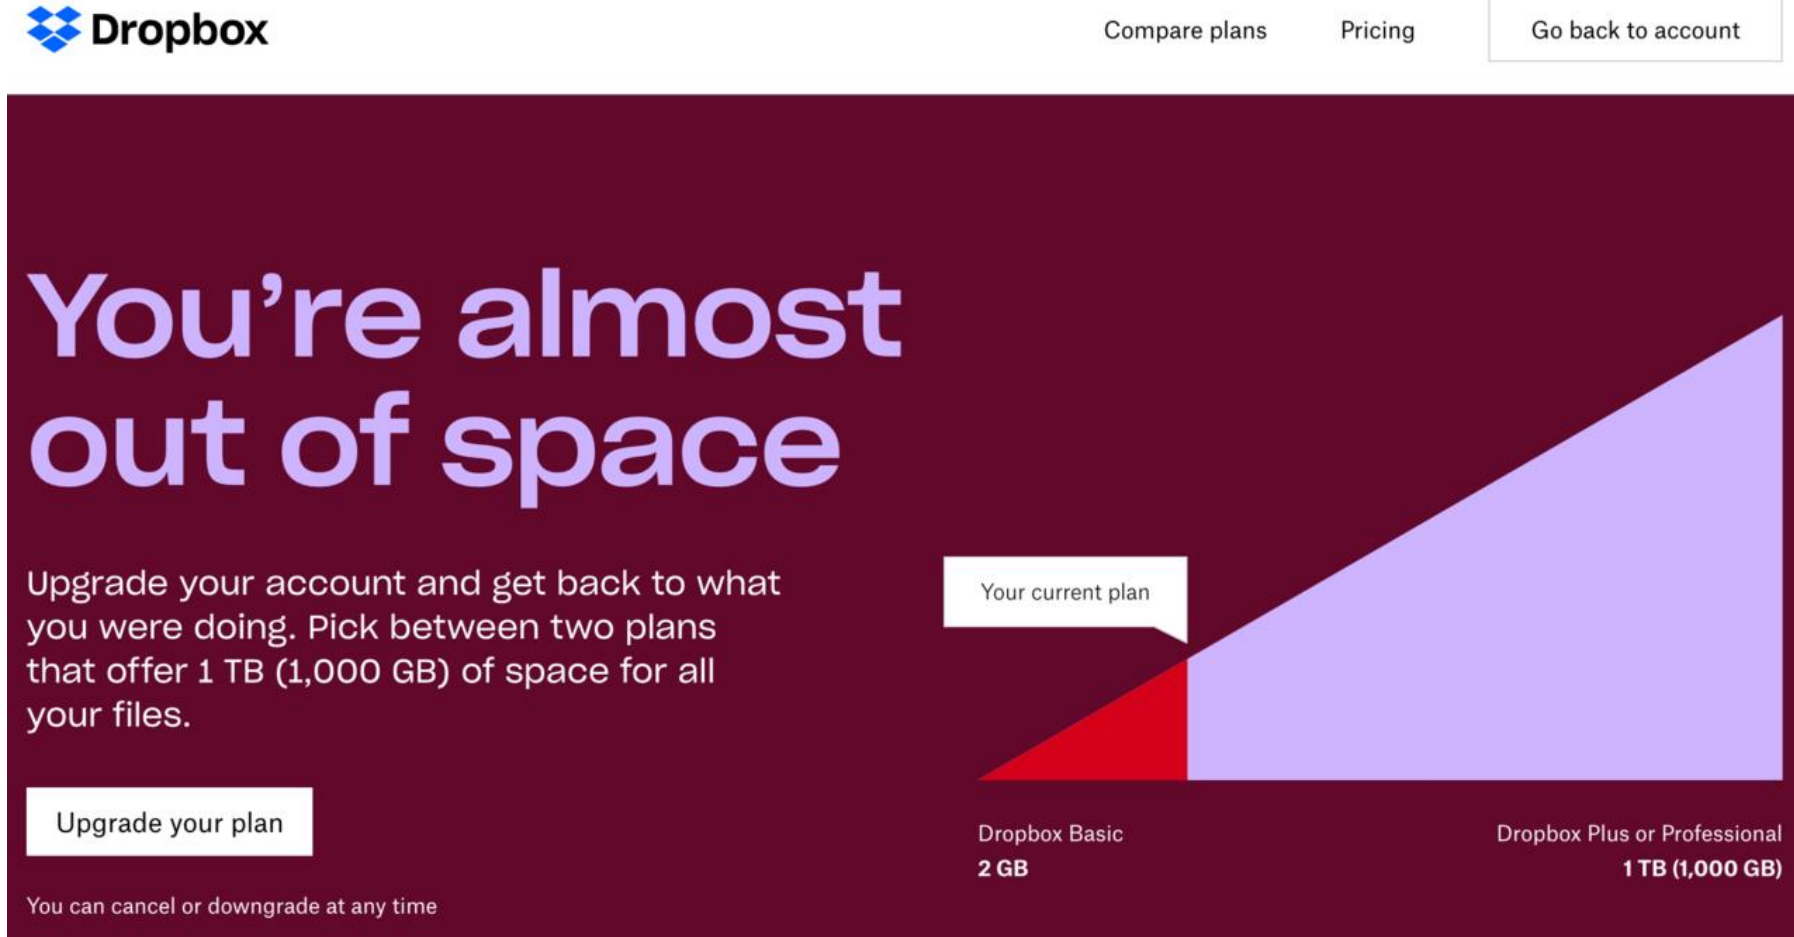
Dropbox

Compare plans Pricing Go back to account

You’re almost out of space

Upgrade your account and get back to what you were doing. Pick between two plans that offer 1 TB (1,000 GB) of space for all your files.

Upgrade your plan

You can cancel or downgrade at any time

Your current plan

Dropbox Basic
2 GB

Dropbox Plus or Professional
1 TB (1,000 GB)